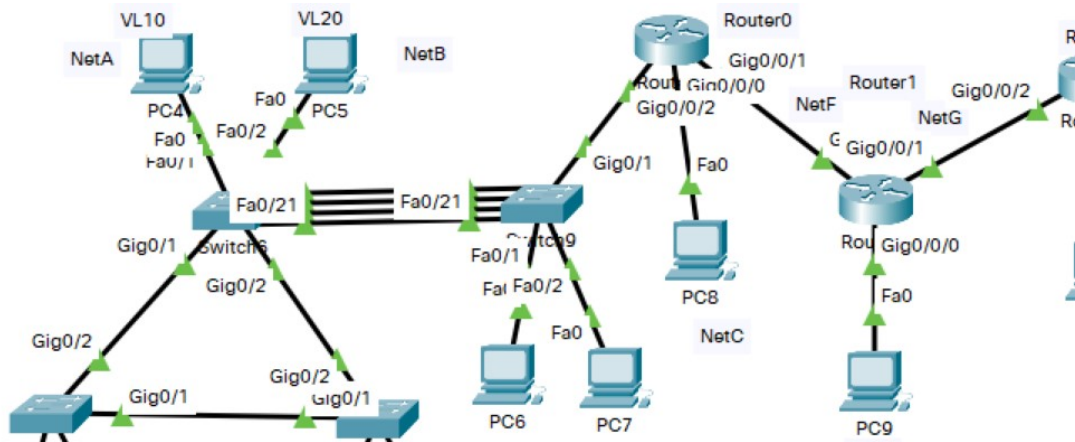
VL10
VL20
NetA
NetB
PC4
Fa0
PC5
Fa0/2
Fa0
Fa0/1
Fa0/21
Fa0/21
Switch6
Gig0/1
Gig0/2
Gig0/2
Gig0/1
Gig0/2
Gig0/1
Router0
Rout
Gig0/0/1
Gig0/0/0
Gig0/0/2
Router1
NetF
NetG
Gig0/0/2
G
Gig0/0/1
Gig0/1
Fa0
Switch9
Fa0/1
Fa
Fa0/2
Fa0
PC8
NetC
PC6
PC7
Rou
Gig0/0/0
Fa0
PC9
R
Ro